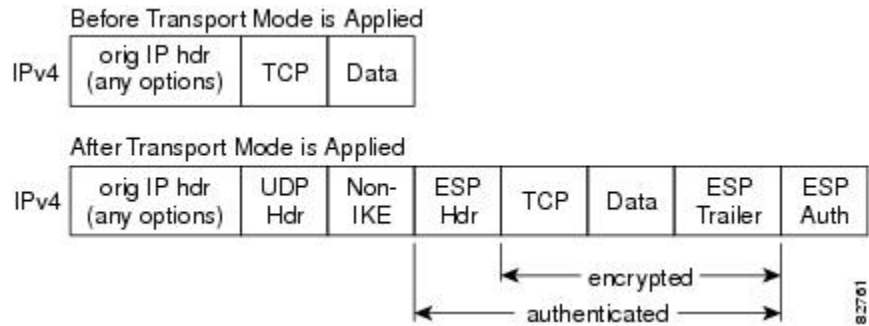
Before Transport Mode is Applied

| IPv4 | orig IP hdr (any options) | TCP | Data |
|---|---|---|---|

After Transport Mode is Applied

| IPv4 | orig IP hdr (any options) | UDP Hdr | Non-IKE | ESP Hdr | TCP | Data | ESP Trailer | ESP Auth |
|---|---|---|---|---|---|---|---|---|

encrypted

authenticated

82761